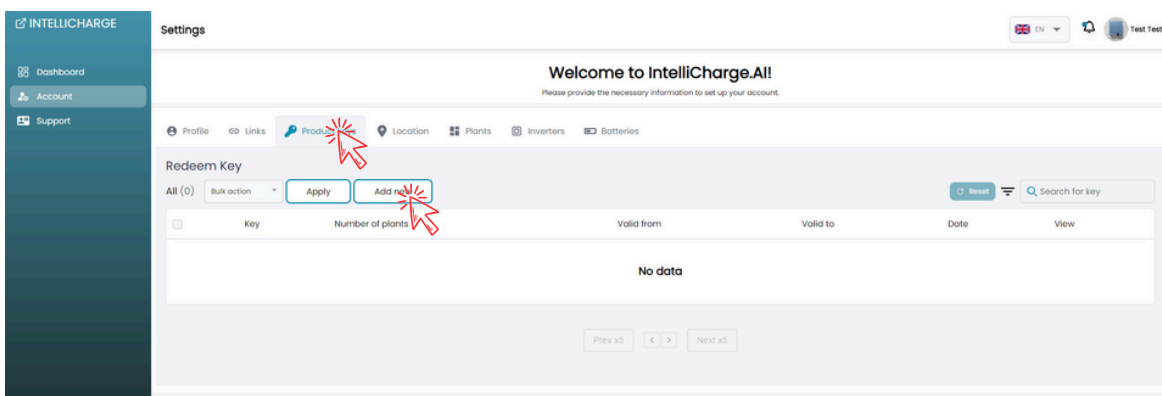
INTELLICHARGE

Dashboard
Account
Support

Settings

EN

Test Test

Welcome to IntelliCharge.AI!

Please provide the necessary information to set up your account.

Profile Links Produc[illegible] Location Plants Inverters Batteries

Redeem Key

All (0) Bulk action Apply Add ne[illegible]

Reset Search for key

| | Key | Number of plants | Valid from | Valid to | Date | View |
|---|---|---|---|---|---|---|
| No data | | | | | | |

Prev x5 < > Next x5